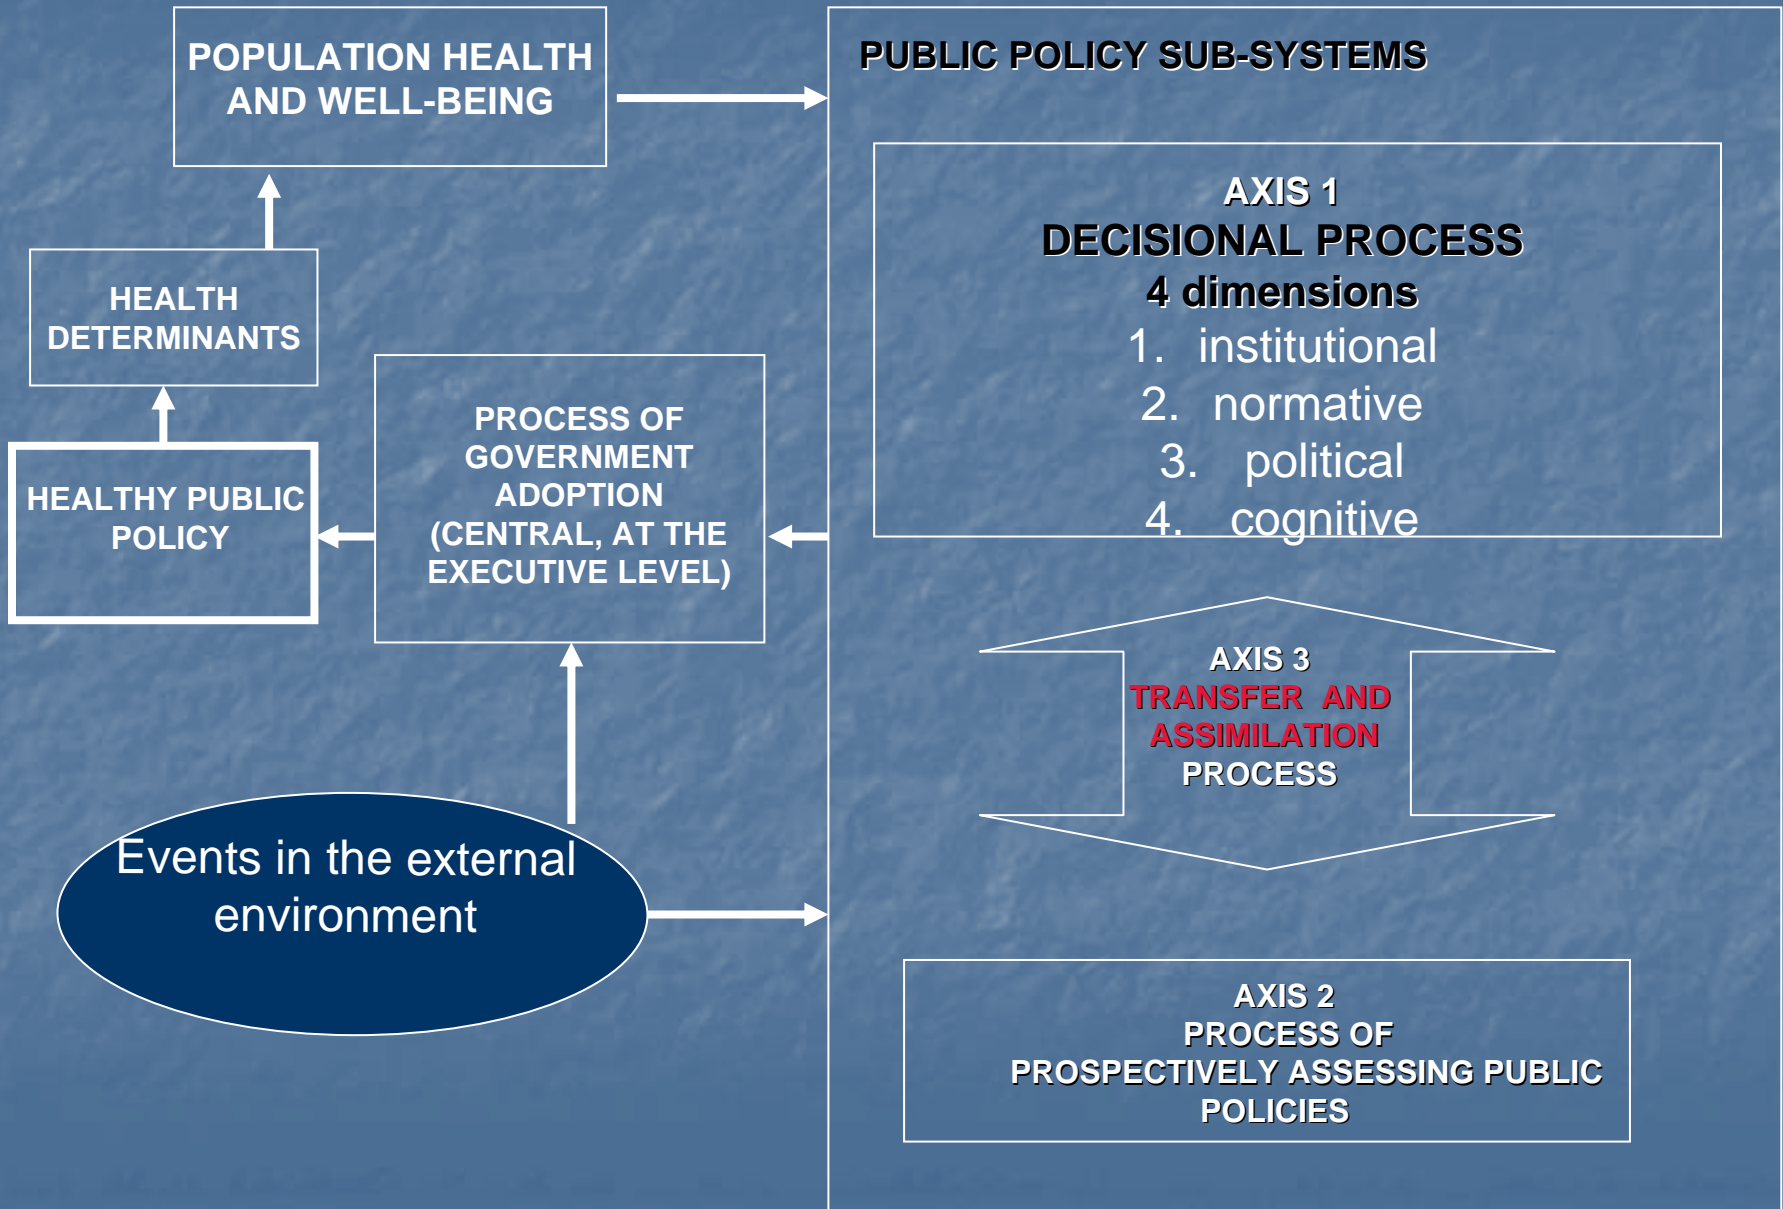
POPULATION HEALTH AND WELL-BEING

HEALTH DETERMINANTS

HEALTHY PUBLIC POLICY

PROCESS OF GOVERNMENT ADOPTION (CENTRAL, AT THE EXECUTIVE LEVEL)

Events in the external environment

PUBLIC POLICY SUB-SYSTEMS

AXIS 1
DECISIONAL PROCESS
4 dimensions
1. institutional
2. normative
3. political
4. cognitive

AXIS 3
TRANSFER AND ASSIMILATION PROCESS

AXIS 2
PROCESS OF PROSPECTIVELY ASSESSING PUBLIC POLICIES